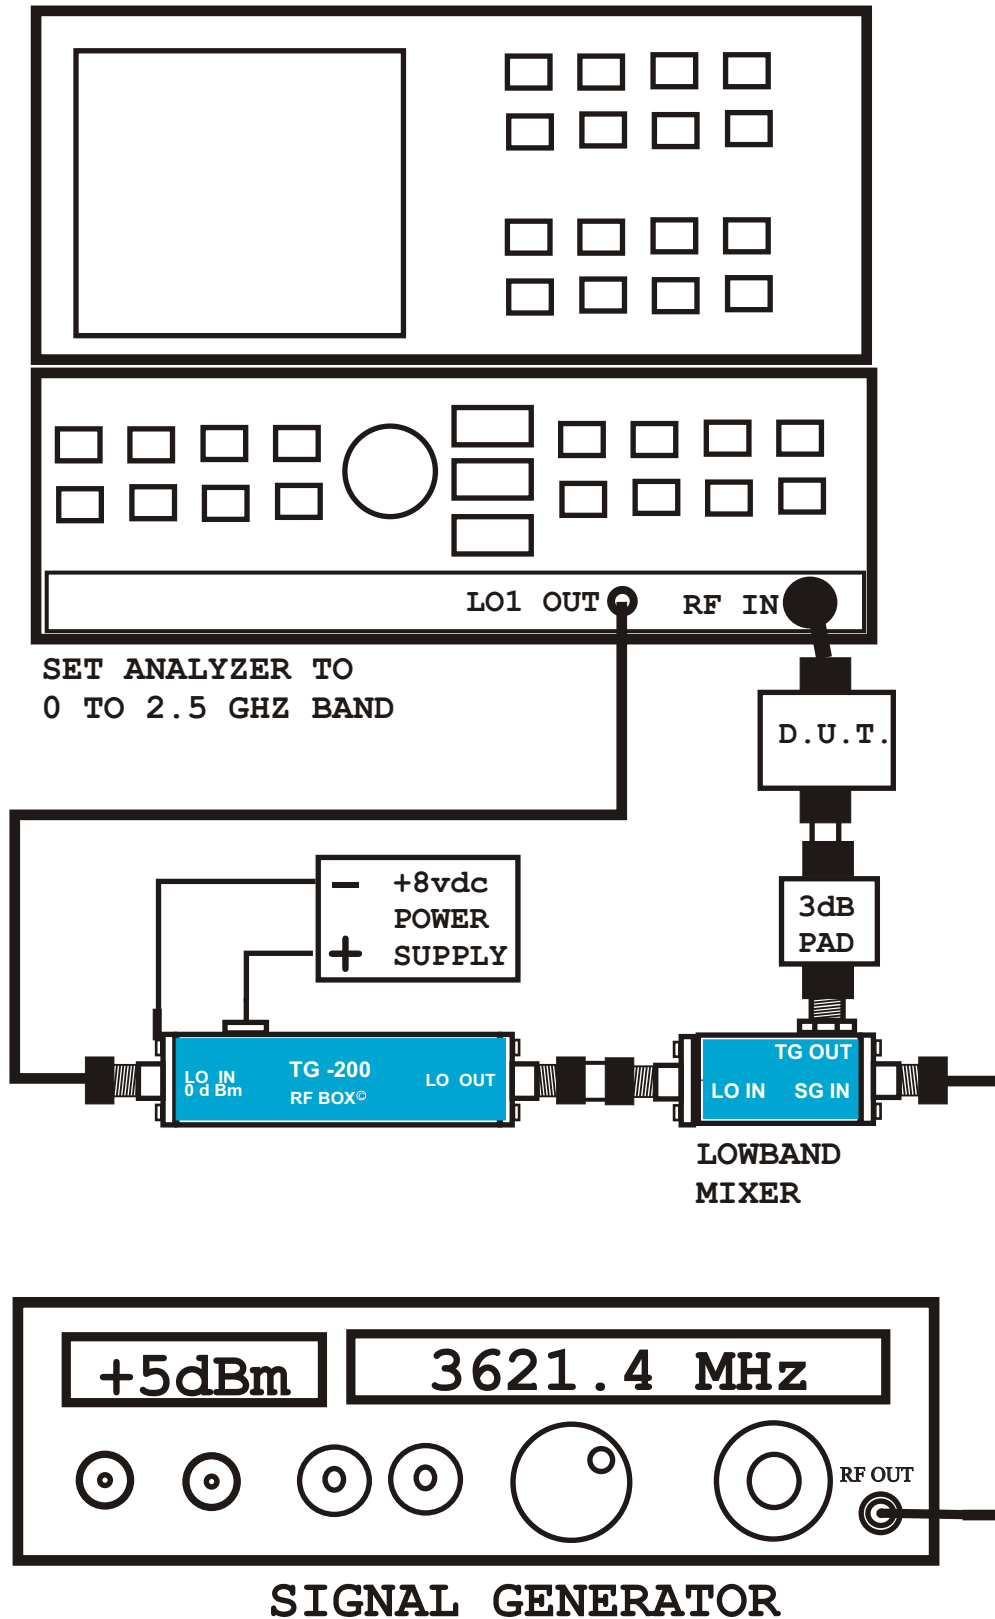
LO1 OUT

RF IN

SET ANALYZER TO
0 TO 2.5 GHZ BAND

D.U.T.

− +8vdc
POWER
+ SUPPLY

3dB
PAD

LO IN
0 d Bm

TG -200
RF BOX©

LO OUT

TG OUT

LO IN SG IN

LOWBAND
MIXER

+5dBm

3621.4 MHz

RF OUT

SIGNAL GENERATOR